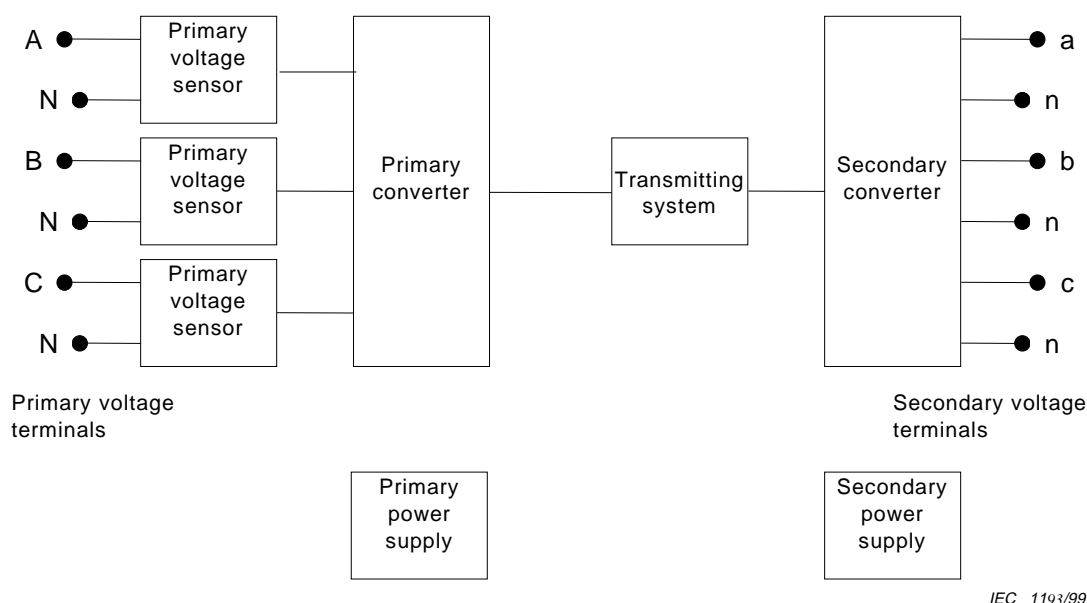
A

N

B

N

C

N

Primary voltage sensor

Primary voltage sensor

Primary voltage sensor

Primary converter

Transmitting system

Secondary converter

a

n

b

n

c

n

Primary voltage terminals

Secondary voltage terminals

Primary power supply

Secondary power supply

IEC 1193/99